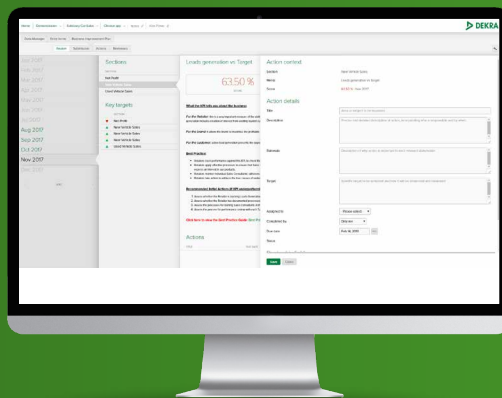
DEKRA

Sections

Key targets

Nov 2017

Sep 2017

Oct 2017

Aug 2017

Leads generation vs Target

63.50 %

What do KPI tells you about the business

Best Practice

Click here to view the Best Practice Guide

Actions

Action context

Section

Metric

Leads generation vs Target

Score

63.50 % - Nov 2017

Action details

Title

Description

Rationale

Target

Assigned to

Please select

Completed by

Due date

Status

Save

Cancel